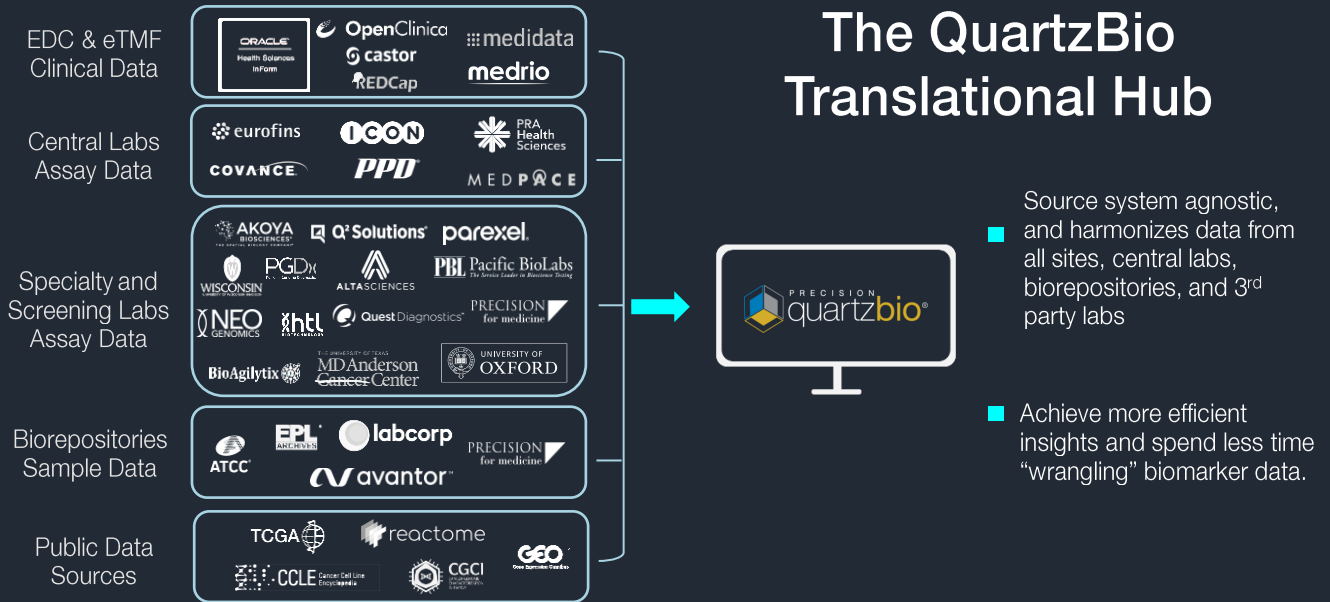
EDC & eTMF Clinical Data

ORACLE Health Sciences InForm
OpenClinica
castor
REDCap
medidata
medrio

Central Labs Assay Data

eurofins
ICON
PRA Health Sciences
COVANCE
PPD
MEDPACE

Specialty and Screening Labs Assay Data

AKOYA BIOSCIENCES
Q² Solutions
parexel
WISCONSIN
PGDx
ALTASCIENCES
PBL Pacific BioLabs
NEO GENOMICS
htl
Quest Diagnostics
PRECISION for medicine
BioAgilytix
THE UNIVERSITY OF TEXAS MDAnderson Cancer Center
UNIVERSITY OF OXFORD

Biorepositories Sample Data

ATCC
EPL ARCHIVES
labcorp
PRECISION for medicine
avantor

Public Data Sources

TCGA
reactome
GEO
CCLE Cancer Cell Line Encyclopedia
CGCI

The QuartzBio Translational Hub

PRECISION quartzbio

Source system agnostic, and harmonizes data from all sites, central labs, biorepositories, and 3$^{rd}$ party labs

Achieve more efficient insights and spend less time “wrangling” biomarker data.